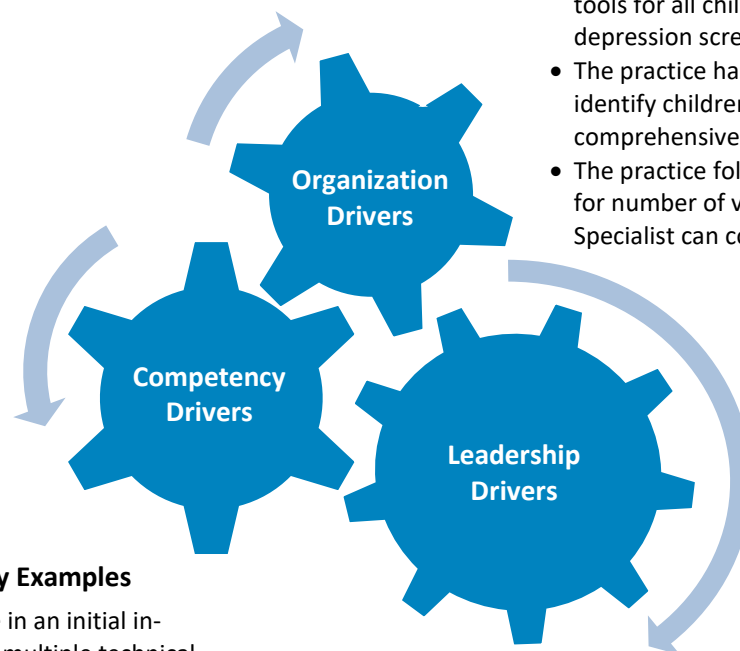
tools for all chil
depression scre

• The practice ha
identify childre
comprehensive

• The practice fol
for number of v
Specialist can co

Organization Drivers

Competency Drivers

Leadership Drivers

y Examples

in an initial in-
multiple technical